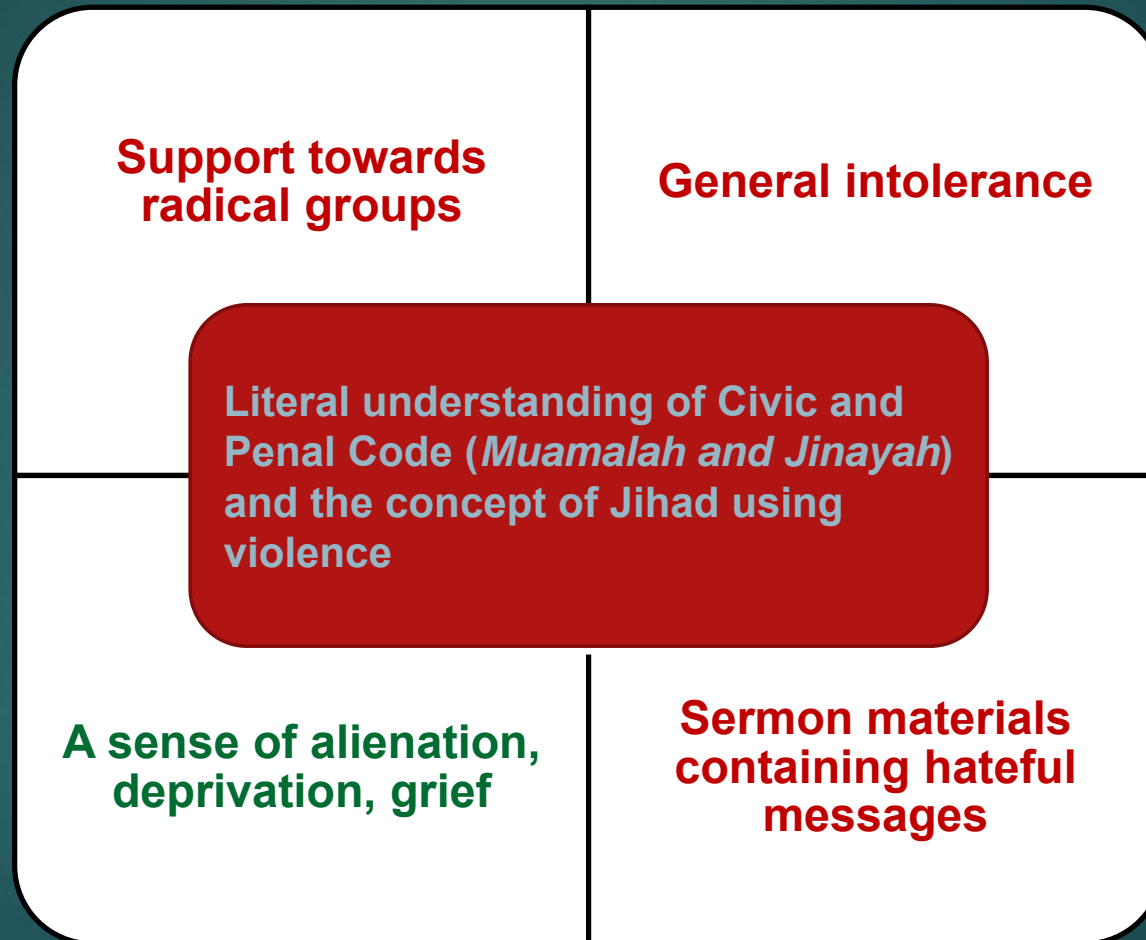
Support towards radical groups

General intolerance

Literal understanding of Civic and Penal Code (*Muamalah and Jinayah*) and the concept of Jihad using violence

A sense of alienation, deprivation, grief

Sermon materials containing hateful messages